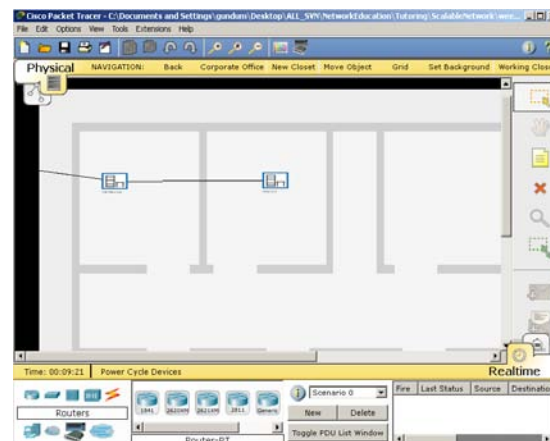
Cisco Packet Tracer - C:\Documents and Settings\gundum\Desktop\ALL_SVN\NetworkEducation\Tutoring\ScalableNetwork\wee...

File Edit Options View Tools Extensions Help

Physical NAVIGATION: Back Corporate Office New Closet Move Object Grid Set Background Working Clos

Time: 00:09:21 Power Cycle Devices

Realtime

Routers

1841 2620XM 2621XM 2811 Generic

Router-PT

Scenario 0

New Delete

Toggle PDU List Window

Fire Last Status Source Destination